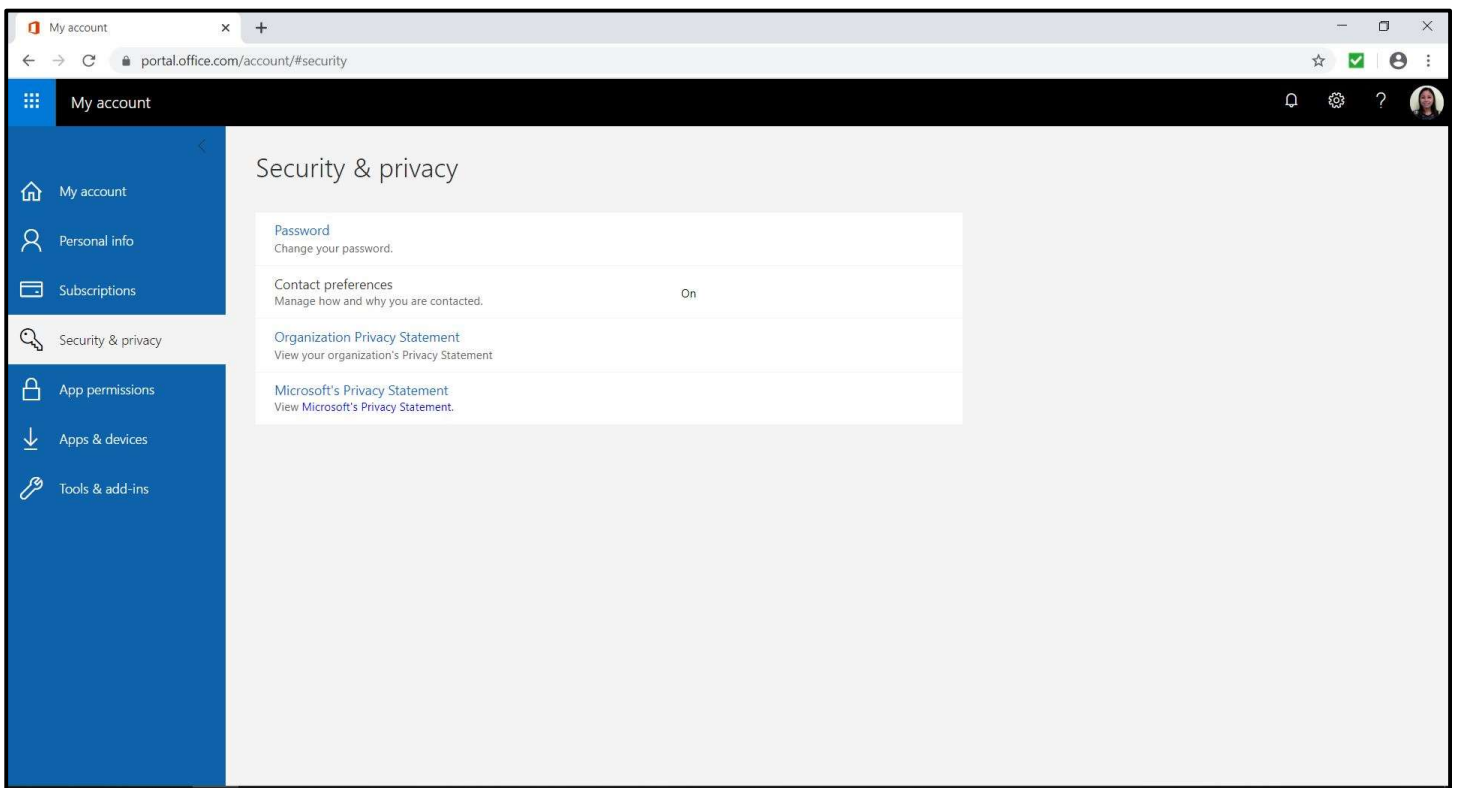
My account

portal.office.com/account/#security

My account

My account

Personal info

Subscriptions

Security & privacy

App permissions

Apps & devices

Tools & add-ins

Security & privacy

Password
Change your password.

Contact preferences
Manage how and why you are contacted.
On

Organization Privacy Statement
View your organization's Privacy Statement

Microsoft's Privacy Statement
View Microsoft's Privacy Statement.